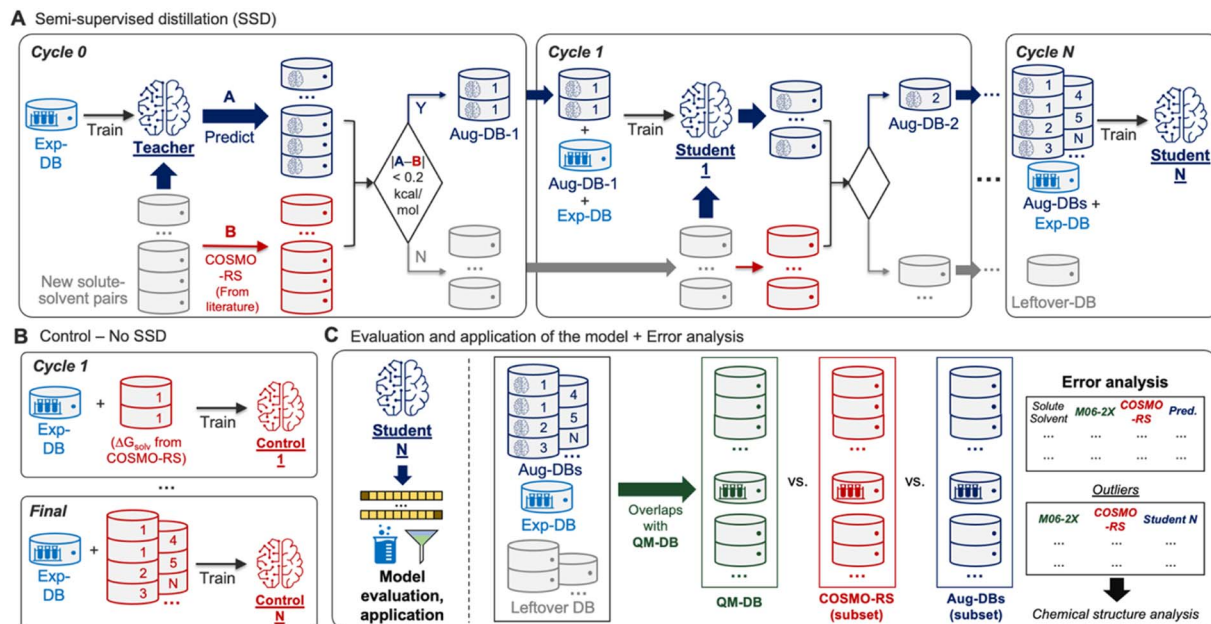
A Semi-supervised distillation (SSD)

Cycle 0

Exp-DB

Train

Teacher

A

Predict

...

B

COSMO-RS (From literature)

New solute-solvent pairs

...

|A–B| < 0.2 kcal/mol

Y

N

1

1

Aug-DB-1

Cycle 1

1

1

+

Aug-DB-1 + Exp-DB

Train

Student 1

...

...

...

...

2

Aug-DB-2

...

Cycle N

1

1

2

3

4

5

N

...

Train

Student N

Aug-DBs + Exp-DB

Leftover-DB

B Control – No SSD

Cycle 1

Exp-DB

+

1

1

($\Delta G_{solv}$ from COSMO-RS)

Train

Control 1

...

Final

Exp-DB

+

1

1

2

3

4

5

N

...

Train

Control N

C Evaluation and application of the model + Error analysis

Student N

...

Model evaluation, application

1

1

2

3

4

5

N

Aug-DBs

Exp-DB

Leftover DB

Overlaps with QM-DB

...

...

QM-DB

vs.

...

...

COSMO-RS (subset)

vs.

...

...

Aug-DBs (subset)

Error analysis

| Solute Solvent | M06-2X | COSMO-RS | Pred. |
|---|---|---|---|
| ... | ... | ... | ... |
| ... | ... | ... | ... |

Outliers

| M06-2X | COSMO-RS | Student N |
|---|---|---|
| ... | ... | ... |
| ... | ... | ... |

Chemical structure analysis